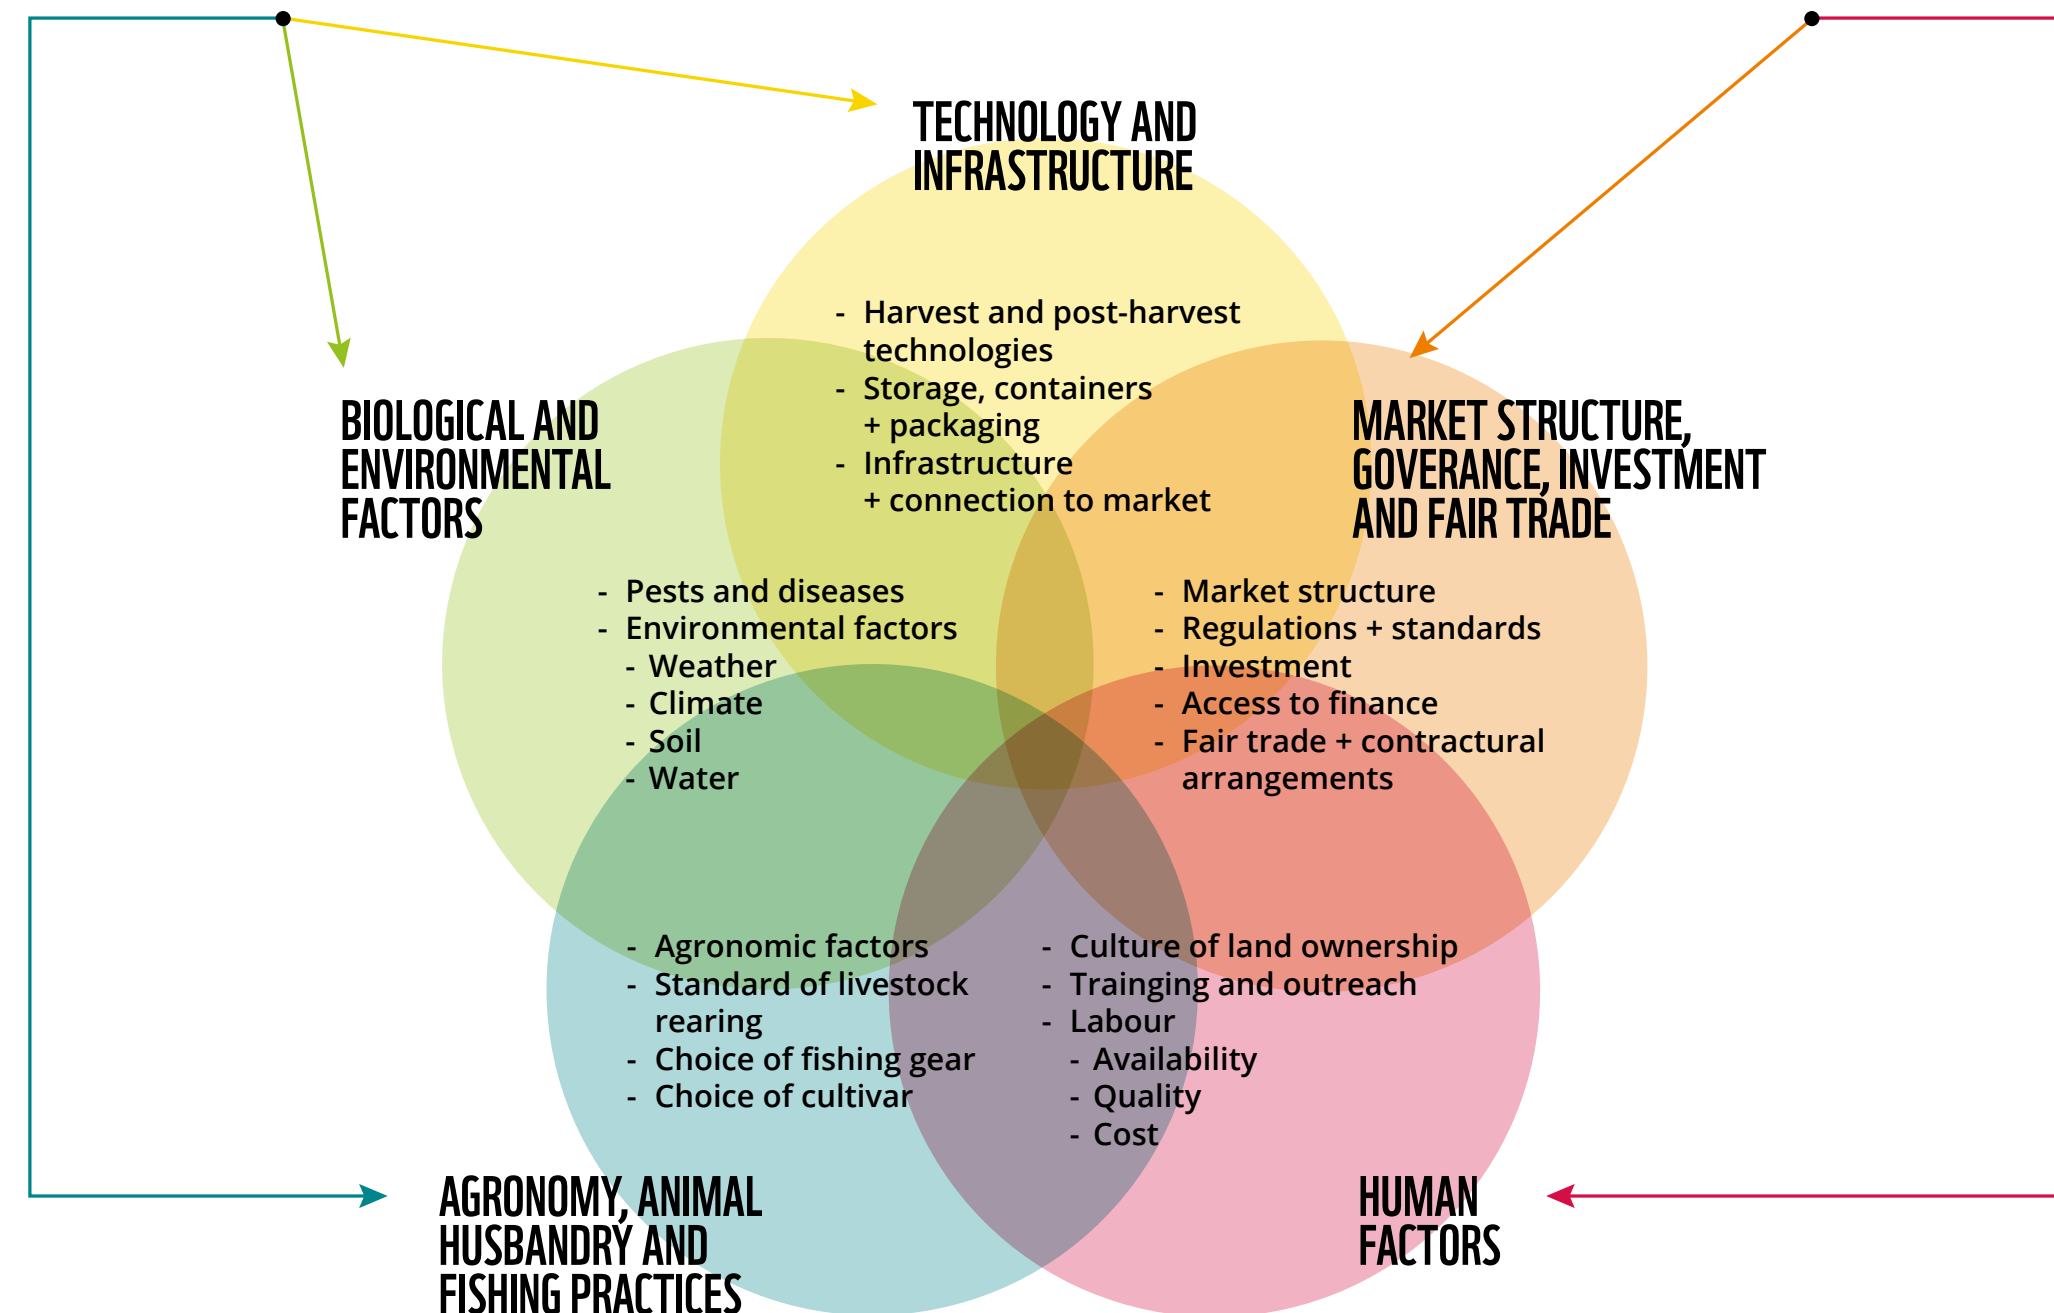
TECHNOLOGY AND INFRASTRUCTURE

- Harvest and post-harvest technologies
- Storage, containers + packaging
- Infrastructure + connection to market

BIOLOGICAL AND ENVIRONMENTAL FACTORS

- Pests and diseases
- Environmental factors
  - Weather
  - Climate
  - Soil
  - Water

MARKET STRUCTURE, GOVERANCE, INVESTMENT AND FAIR TRADE

- Market structure
- Regulations + standards
- Investment
- Access to finance
- Fair trade + contractural arrangements

- Agronomic factors
- Standard of livestock rearing
- Choice of fishing gear
- Choice of cultivar

- Culture of land ownership
- Trainging and outreach
- Labour
  - Availability
  - Quality
  - Cost

AGRONOMY, ANIMAL HUSBANDRY AND FISHING PRACTICES

HUMAN FACTORS